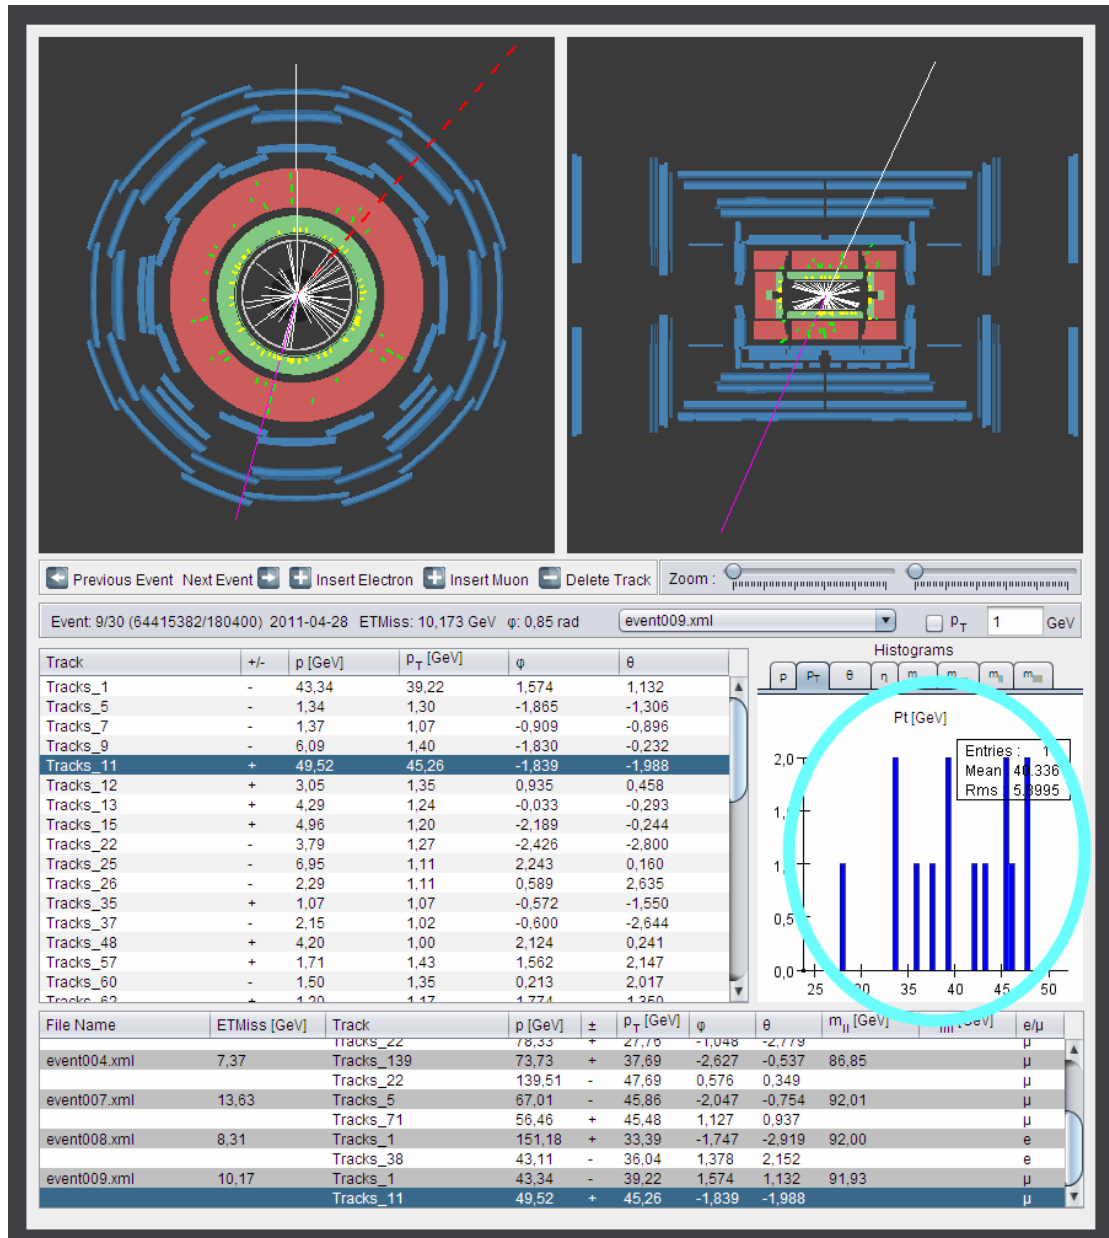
Previous Event Next Event Insert Electron Insert Muon Delete Track Zoom :

Event: 9/30 (64415382/180400) 2011-04-28 ETMiss: 10,173 GeV φ: 0,85 rad event009.xml $p_T$ 1 GeV

| Track | +/- | p [GeV] | $p_T$ [GeV] | φ | θ |
|---|---|---|---|---|---|
| Tracks_1 | - | 43,34 | 39,22 | 1,574 | 1,132 |
| Tracks_5 | - | 1,34 | 1,30 | -1,865 | -1,306 |
| Tracks_7 | - | 1,37 | 1,07 | -0,909 | -0,896 |
| Tracks_9 | - | 6,09 | 1,40 | -1,830 | -0,232 |
| Tracks_11 | + | 49,52 | 45,26 | -1,839 | -1,988 |
| Tracks_12 | + | 3,05 | 1,35 | 0,935 | 0,458 |
| Tracks_13 | + | 4,29 | 1,24 | -0,033 | -0,293 |
| Tracks_15 | + | 4,96 | 1,20 | -2,189 | -0,244 |
| Tracks_22 | - | 3,79 | 1,27 | -2,426 | -2,800 |
| Tracks_25 | - | 6,95 | 1,11 | 2,243 | 0,160 |
| Tracks_26 | - | 2,29 | 1,11 | 0,589 | 2,635 |
| Tracks_35 | + | 1,07 | 1,07 | -0,572 | -1,550 |
| Tracks_37 | - | 2,15 | 1,02 | -0,600 | -2,644 |
| Tracks_48 | + | 4,20 | 1,00 | 2,124 | 0,241 |
| Tracks_57 | + | 1,71 | 1,43 | 1,562 | 2,147 |
| Tracks_60 | - | 1,50 | 1,35 | 0,213 | 2,017 |
| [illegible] | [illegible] | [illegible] | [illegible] | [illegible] | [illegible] |

Histograms
p $p_T$ θ η m m $m_{ll}$ $m_{lll}$

Pt [GeV]
Entries : 1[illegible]
Mean 4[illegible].336
Rms 5.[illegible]995
2,0
1,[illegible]
1,
0,5
0,0
25 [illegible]0 35 40 45 50

| File Name | ETMiss [GeV] | Track | p [GeV] | ± | $p_T$ [GeV] | φ | θ | $m_{ll}$ [GeV] | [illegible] [GeV] | e/μ |
|---|---|---|---|---|---|---|---|---|---|---|
| | | Tracks_22 | 78,33 | + | 27,76 | -1,048 | -2,779 | | | μ |
| event004.xml | 7,37 | Tracks_139 | 73,73 | + | 37,69 | -2,627 | -0,537 | 86,85 | | μ |
| | | Tracks_22 | 139,51 | - | 47,69 | 0,576 | 0,349 | | | μ |
| event007.xml | 13,63 | Tracks_5 | 67,01 | - | 45,86 | -2,047 | -0,754 | 92,01 | | μ |
| | | Tracks_71 | 56,46 | + | 45,48 | 1,127 | 0,937 | | | μ |
| event008.xml | 8,31 | Tracks_1 | 151,18 | + | 33,39 | -1,747 | -2,919 | 92,00 | | e |
| | | Tracks_38 | 43,11 | - | 36,04 | 1,378 | 2,152 | | | e |
| event009.xml | 10,17 | Tracks_1 | 43,34 | - | 39,22 | 1,574 | 1,132 | 91,93 | | μ |
| | | Tracks_11 | 49,52 | + | 45,26 | -1,839 | -1,988 | | | μ |